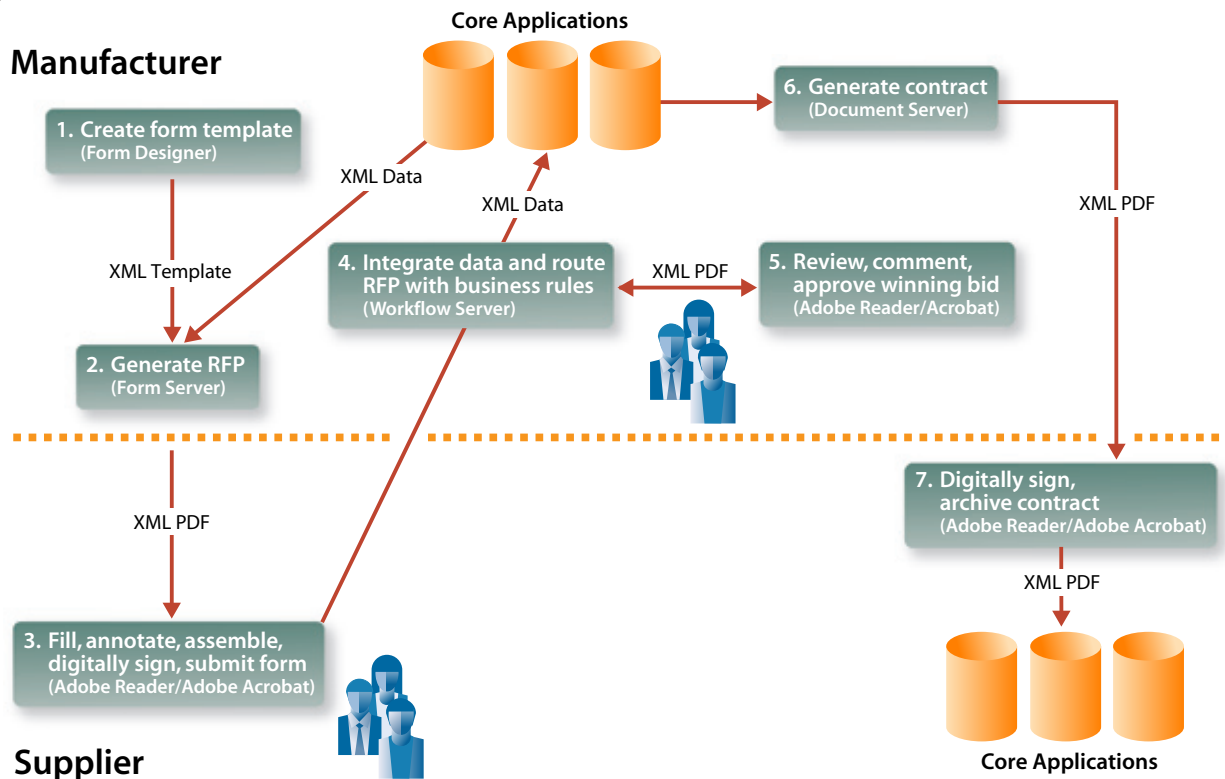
Core Applications

Manufacturer

1. Create form template
(Form Designer)

XML Data

XML Data

6. Generate contract
(Document Server)

XML PDF

XML Template

4. Integrate data and route RFP with business rules
(Workflow Server)

XML PDF

5. Review, comment, approve winning bid
(Adobe Reader/Acrobat)

2. Generate RFP
(Form Server)

XML PDF

7. Digitally sign, archive contract
(Adobe Reader/Adobe Acrobat)

XML PDF

3. Fill, annotate, assemble, digitally sign, submit form
(Adobe Reader/Adobe Acrobat)

Supplier

Core Applications